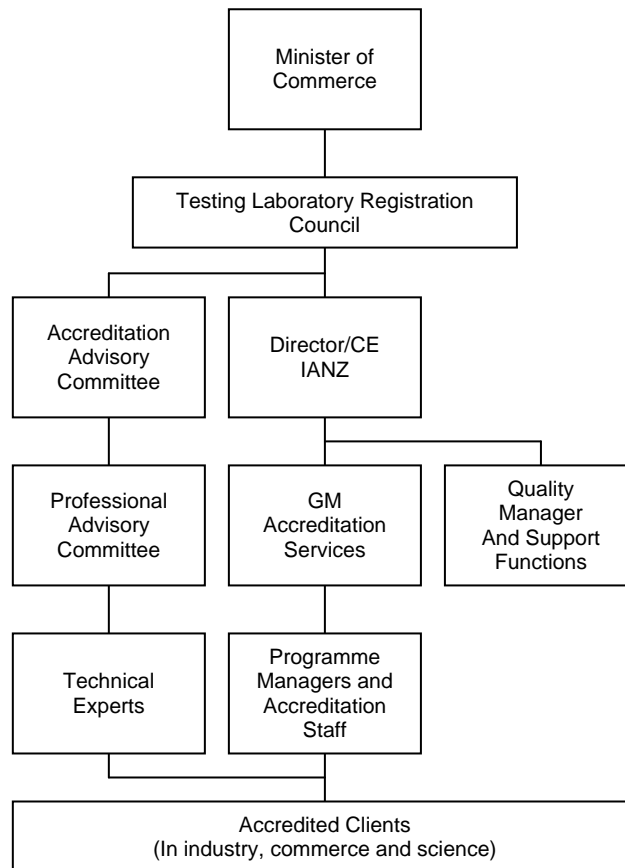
Minister of Commerce

Testing Laboratory Registration Council

Accreditation Advisory Committee

Director/CE IANZ

Professional Advisory Committee

GM Accreditation Services

Quality Manager And Support Functions

Technical Experts

Programme Managers and Accreditation Staff

Accredited Clients (In industry, commerce and science)